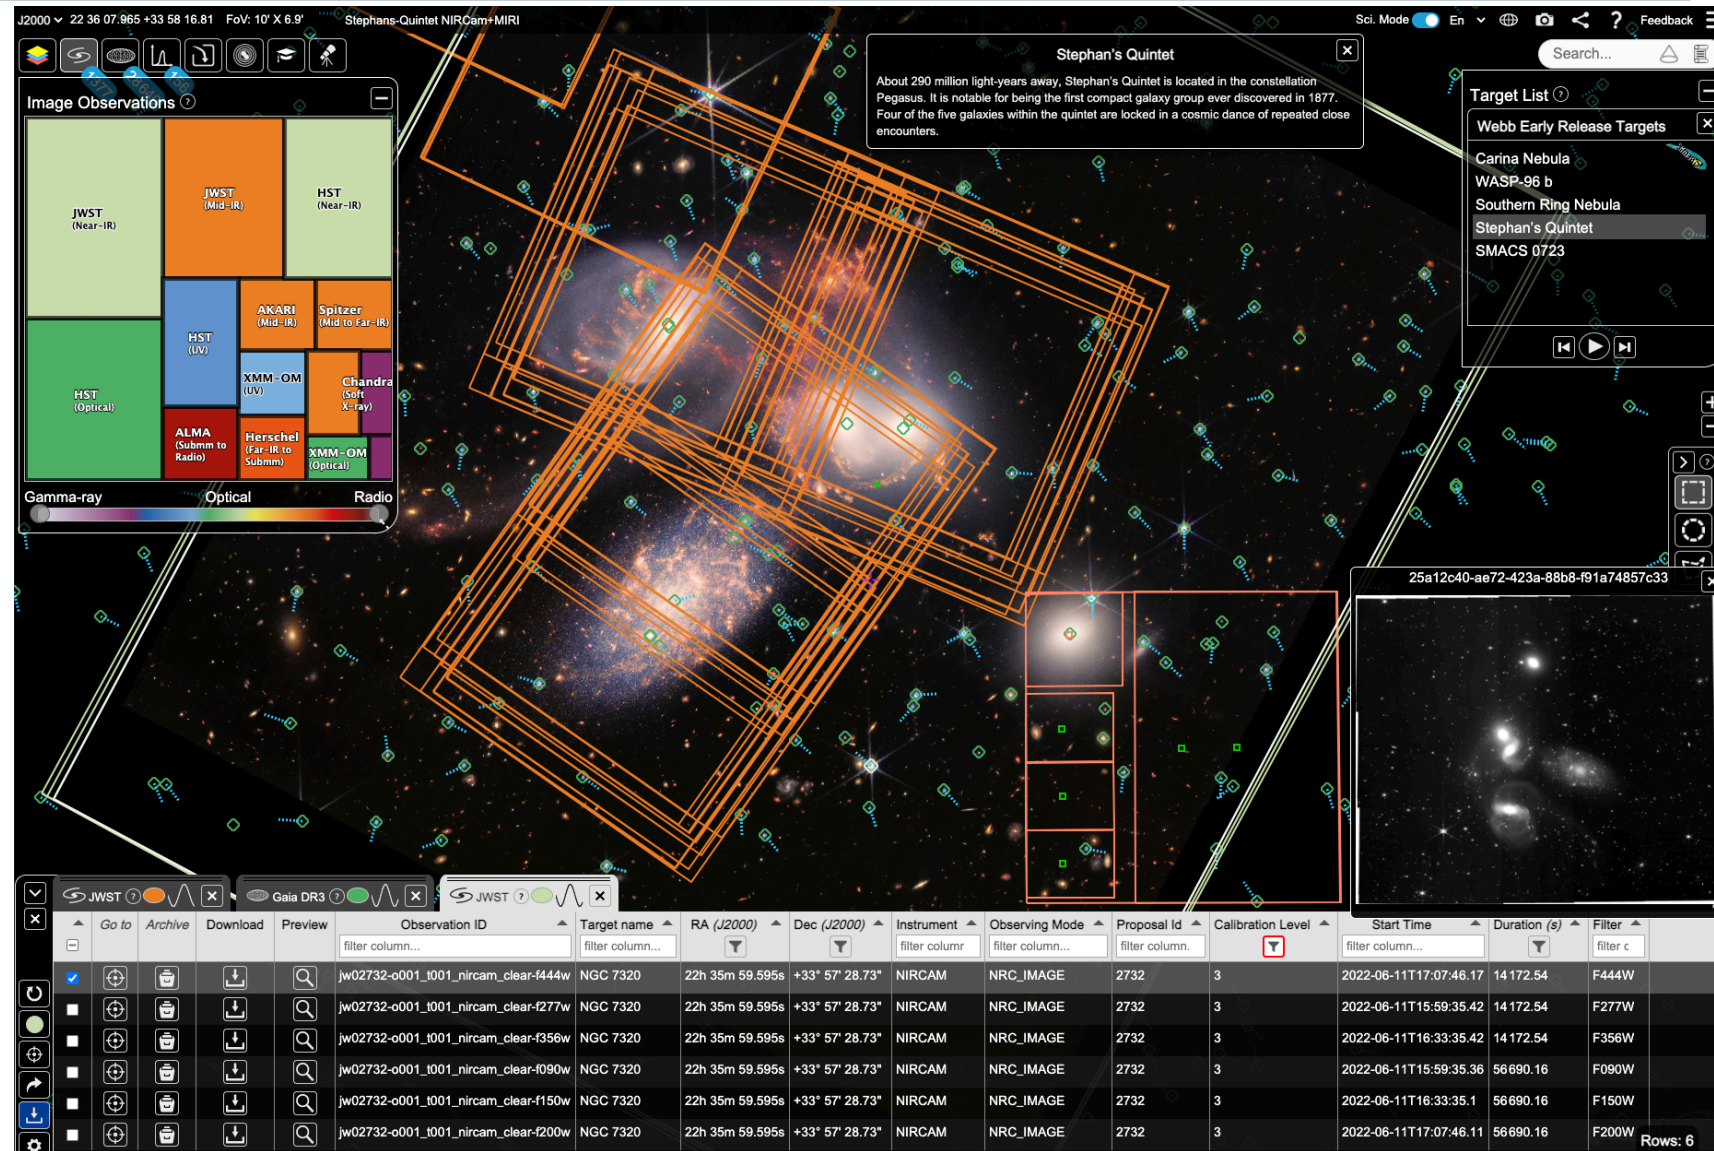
J2000 22 36 07.965 +33 58 16.81 FoV: 10' X 6.9' Stephans-Quintet NIRCam+MIRI

Sci. Mode En Feedback

Search...

Image Observations ?

JWST (Near-IR)
JWST (Mid-IR)
HST (Near-IR)
HST (UV)
AKARI (Mid-IR)
Spitzer (Mid to Far-IR)
XMM-OM (UV)
Chandra (Soft X-ray)
HST (Optical)
ALMA (Submm to Radio)
Herschel (Far-IR to Submm)
XMM-OM (Optical)

Gamma-ray Optical Radio

Stephan's Quintet

About 290 million light-years away, Stephan's Quintet is located in the constellation Pegasus. It is notable for being the first compact galaxy group ever discovered in 1877. Four of the five galaxies within the quintet are locked in a cosmic dance of repeated close encounters.

Target List ?

Webb Early Release Targets

Carina Nebula
WASP-96 b
Southern Ring Nebula
Stephan's Quintet
SMACS 0723

25a12c40-ae72-423a-88b8-f91a74857c33

JWST ? | Gaia DR3 ? | JWST ?

| Go to | Archive | Download | Preview | Observation ID | Target name | RA (J2000) | Dec (J2000) | Instrument | Observing Mode | Proposal Id | Calibration Level | Start Time | Duration (s) | Filter |
|---|---|---|---|---|---|---|---|---|---|---|---|---|---|---|
| | | | | filter column... | filter column... | | | filter column | filter column... | filter column. | | filter column... | | filter c |
| | | | | jw02732-o001_t001_nircam_clear-f444w | NGC 7320 | 22h 35m 59.595s | +33° 57' 28.73" | NIRCAM | NRC_IMAGE | 2732 | 3 | 2022-06-11T17:07:46.17 | 14172.54 | F444W |
| | | | | jw02732-o001_t001_nircam_clear-f277w | NGC 7320 | 22h 35m 59.595s | +33° 57' 28.73" | NIRCAM | NRC_IMAGE | 2732 | 3 | 2022-06-11T15:59:35.42 | 14172.54 | F277W |
| | | | | jw02732-o001_t001_nircam_clear-f356w | NGC 7320 | 22h 35m 59.595s | +33° 57' 28.73" | NIRCAM | NRC_IMAGE | 2732 | 3 | 2022-06-11T16:33:35.42 | 14172.54 | F356W |
| | | | | jw02732-o001_t001_nircam_clear-f090w | NGC 7320 | 22h 35m 59.595s | +33° 57' 28.73" | NIRCAM | NRC_IMAGE | 2732 | 3 | 2022-06-11T15:59:35.36 | 56690.16 | F090W |
| | | | | jw02732-o001_t001_nircam_clear-f150w | NGC 7320 | 22h 35m 59.595s | +33° 57' 28.73" | NIRCAM | NRC_IMAGE | 2732 | 3 | 2022-06-11T16:33:35.1 | 56690.16 | F150W |
| | | | | jw02732-o001_t001_nircam_clear-f200w | NGC 7320 | 22h 35m 59.595s | +33° 57' 28.73" | NIRCAM | NRC_IMAGE | 2732 | 3 | 2022-06-11T17:07:46.11 | 56690.16 | F200W |

Rows: 6